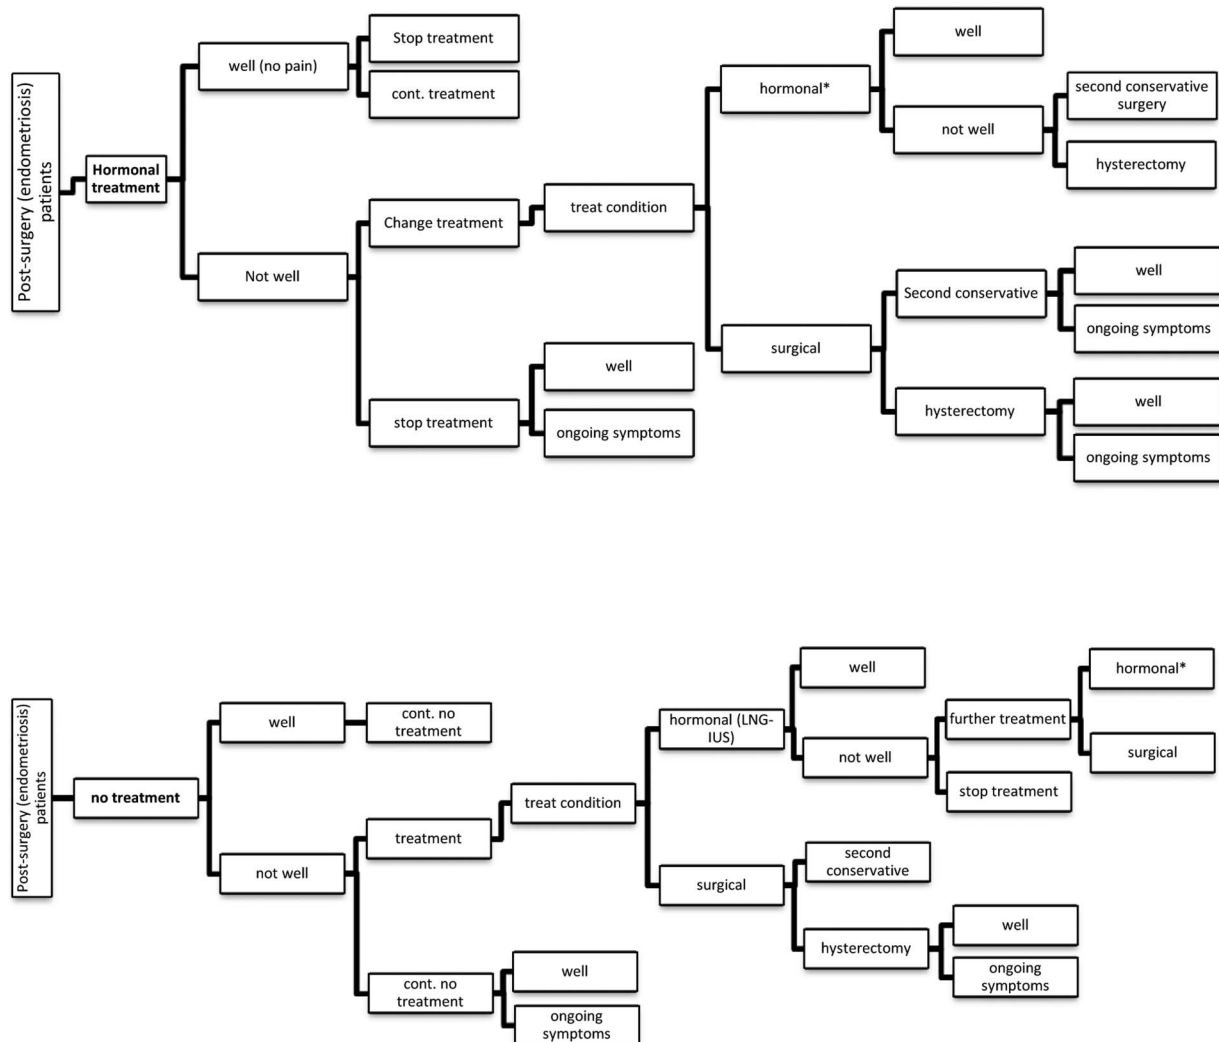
Post-surgery (endometriosis) patients

Hormonal treatment

well (no pain)

Stop treatment

cont. treatment

Not well

Change treatment

treat condition

hormonal*

well

not well

second conservative surgery

hysterectomy

surgical

Second conservative

well

ongoing symptoms

hysterectomy

well

ongoing symptoms

stop treatment

well

ongoing symptoms

Post-surgery (endometriosis) patients

no treatment

well

cont. no treatment

not well

treatment

treat condition

hormonal (LNG-IUS)

well

not well

further treatment

hormonal*

surgical

stop treatment

surgical

second conservative

hysterectomy

well

ongoing symptoms

cont. no treatment

well

ongoing symptoms